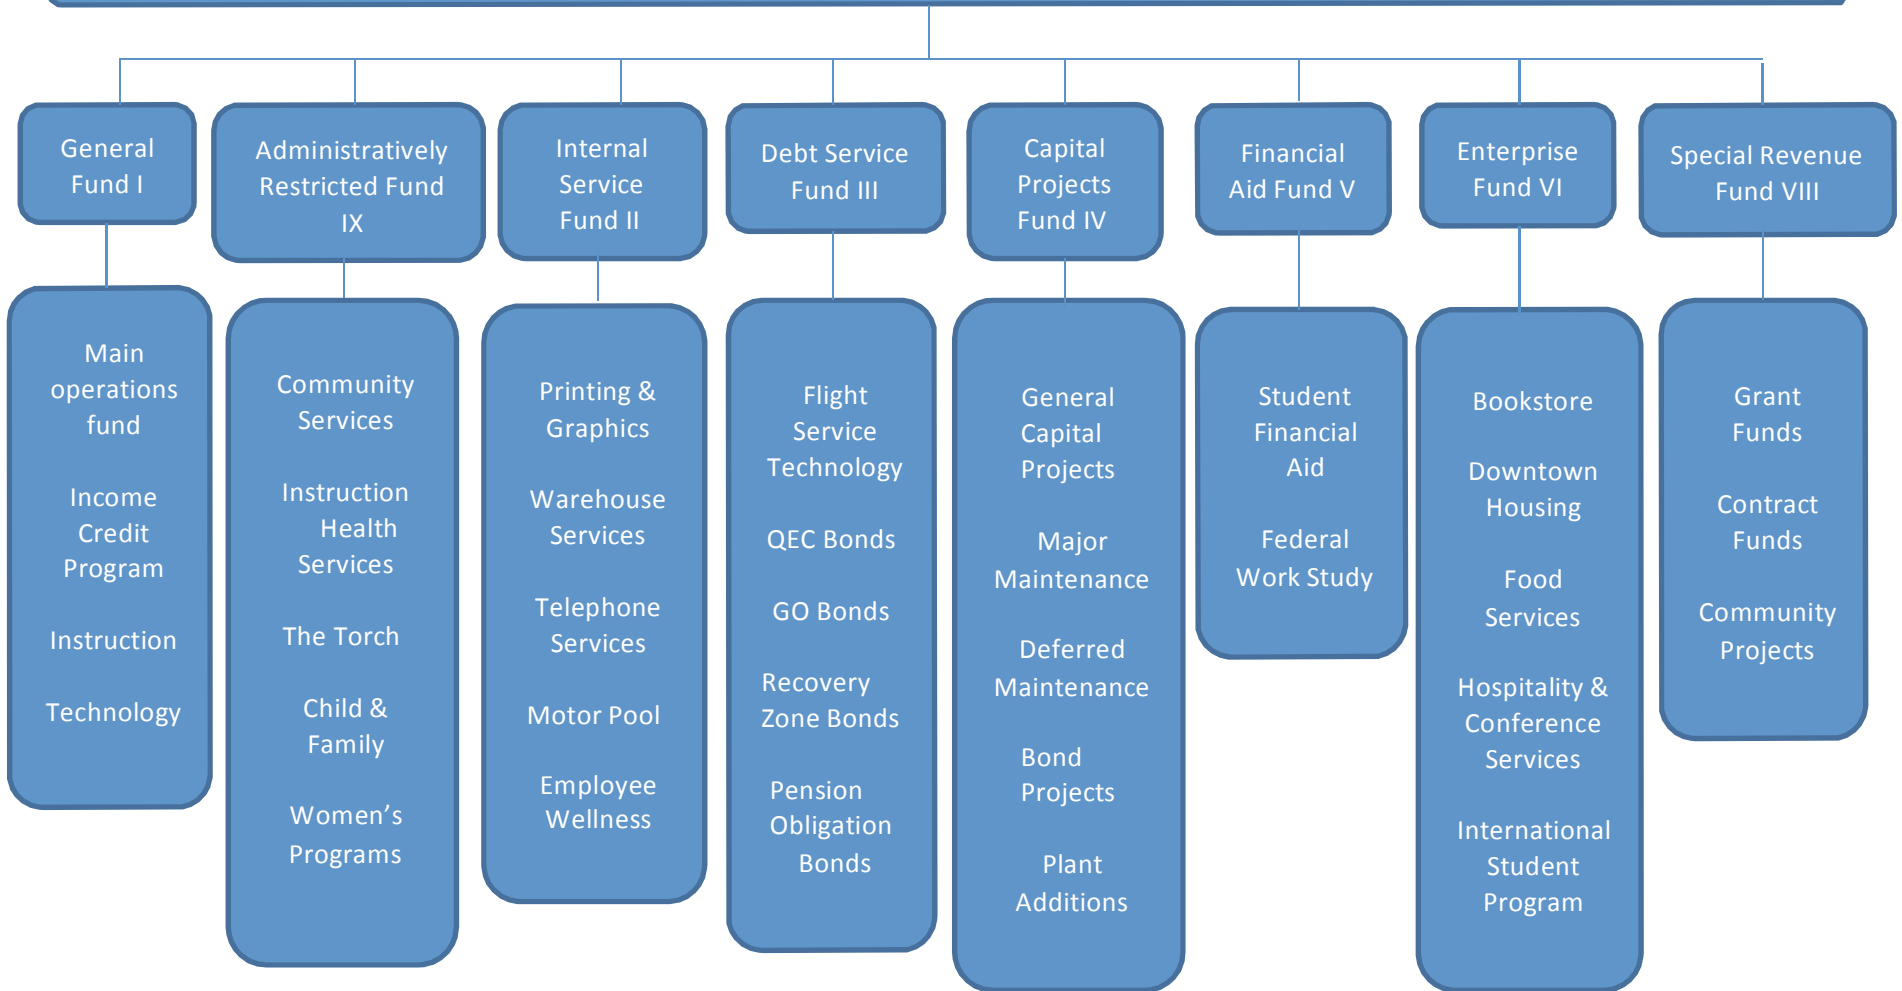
General Fund I

Main operations fund

Income Credit Program

Instruction

Technology

Administratively Restricted Fund IX

Community Services

Instruction Health Services

The Torch

Child & Family

Women's Programs

Internal Service Fund II

Printing & Graphics

Warehouse Services

Telephone Services

Motor Pool

Employee Wellness

Debt Service Fund III

Flight Service Technology

QEC Bonds

GO Bonds

Recovery Zone Bonds

Pension Obligation Bonds

Capital Projects Fund IV

General Capital Projects

Major Maintenance

Deferred Maintenance

Bond Projects

Plant Additions

Financial Aid Fund V

Student Financial Aid

Federal Work Study

Enterprise Fund VI

Bookstore

Downtown Housing

Food Services

Hospitality & Conference Services

International Student Program

Special Revenue Fund VIII

Grant Funds

Contract Funds

Community Projects